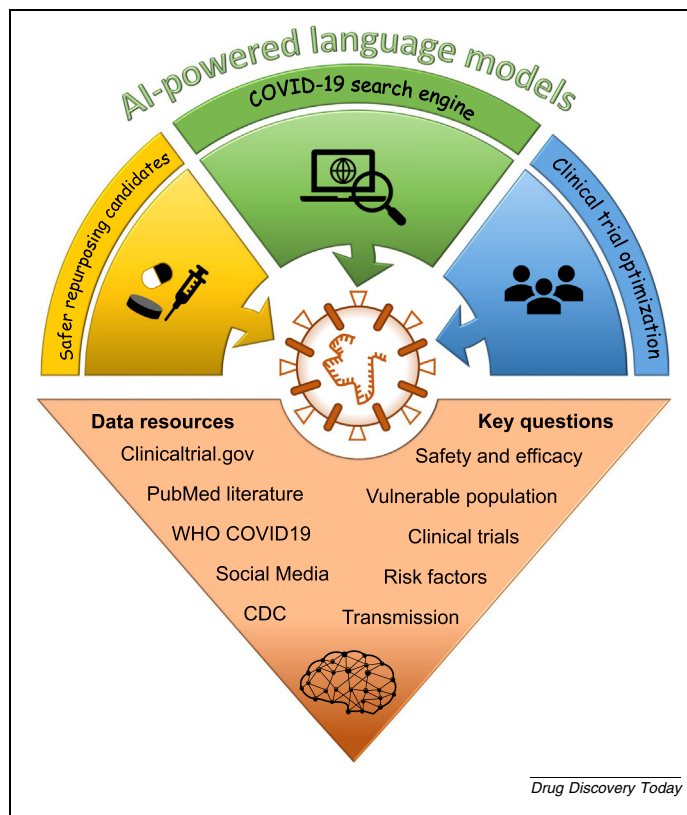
AI-powered language models

Safer repurposing candidates

COVID-19 search engine

Clinical trial optimization

Data resources
Clinicaltrial.gov
PubMed literature
WHO COVID19
Social Media
CDC

Key questions
Safety and efficacy
Vulnerable population
Clinical trials
Risk factors
Transmission

Drug Discovery Today